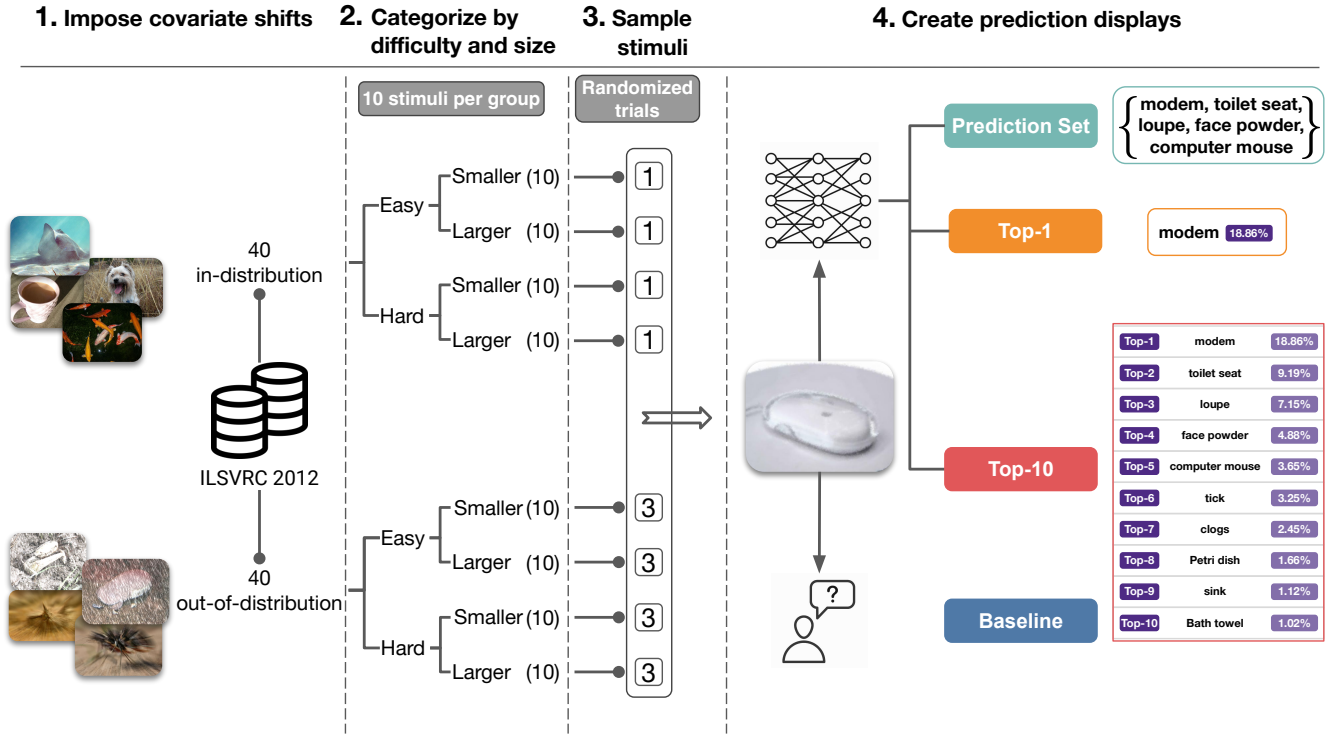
1. Impose covariate shifts

2. Categorize by difficulty and size

3. Sample stimuli

4. Create prediction displays

10 stimuli per group

Randomized trials

40 in-distribution

ILSVRC 2012

40 out-of-distribution

Easy
Smaller (10) 1
Larger (10) 1
Hard
Smaller (10) 1
Larger (10) 1

Easy
Smaller (10) 3
Larger (10) 3
Hard
Smaller (10) 3
Larger (10) 3

Prediction Set
$\{$ modem, toilet seat, loupe, face powder, computer mouse $\}$

Top-1
modem 18.86%

Top-10

| | | |
|---|---|---|
| Top-1 | modem | 18.86% |
| Top-2 | toilet seat | 9.19% |
| Top-3 | loupe | 7.15% |
| Top-4 | face powder | 4.88% |
| Top-5 | computer mouse | 3.65% |
| Top-6 | tick | 3.25% |
| Top-7 | clogs | 2.45% |
| Top-8 | Petri dish | 1.66% |
| Top-9 | sink | 1.12% |
| Top-10 | Bath towel | 1.02% |

Baseline

?